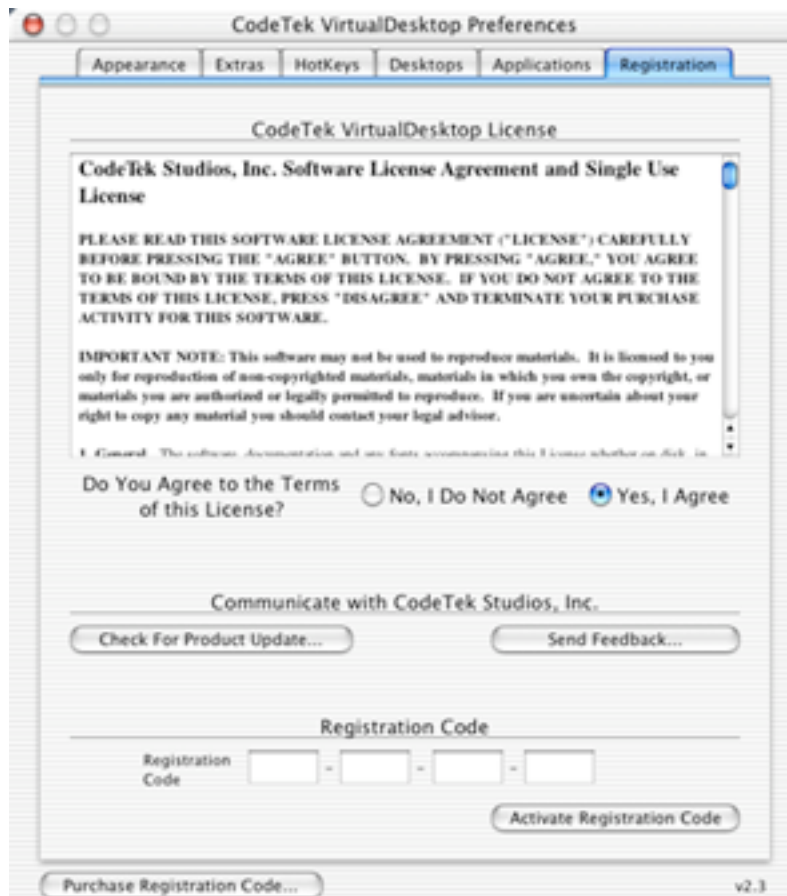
CodeTek VirtualDesktop Preferences

Appearance | Extras | HotKeys | Desktops | Applications | Registration

CodeTek VirtualDesktop License

CodeTek Studios, Inc. Software License Agreement and Single Use License

PLEASE READ THIS SOFTWARE LICENSE AGREEMENT ("LICENSE") CAREFULLY BEFORE PRESSING THE "AGREE" BUTTON. BY PRESSING "AGREE," YOU AGREE TO BE BOUND BY THE TERMS OF THIS LICENSE. IF YOU DO NOT AGREE TO THE TERMS OF THIS LICENSE, PRESS "DISAGREE" AND TERMINATE YOUR PURCHASE ACTIVITY FOR THIS SOFTWARE.

IMPORTANT NOTE: This software may not be used to reproduce materials. It is licensed to you only for reproduction of non-copyrighted materials, materials in which you own the copyright, or materials you are authorized or legally permitted to reproduce. If you are uncertain about your right to copy any material you should contact your legal advisor.

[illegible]

Do You Agree to the Terms of this License?

No, I Do Not Agree

Yes, I Agree

Communicate with CodeTek Studios, Inc.

Check For Product Update...

Send Feedback...

Registration Code

Registration Code

Activate Registration Code

Purchase Registration Code...

v2.3